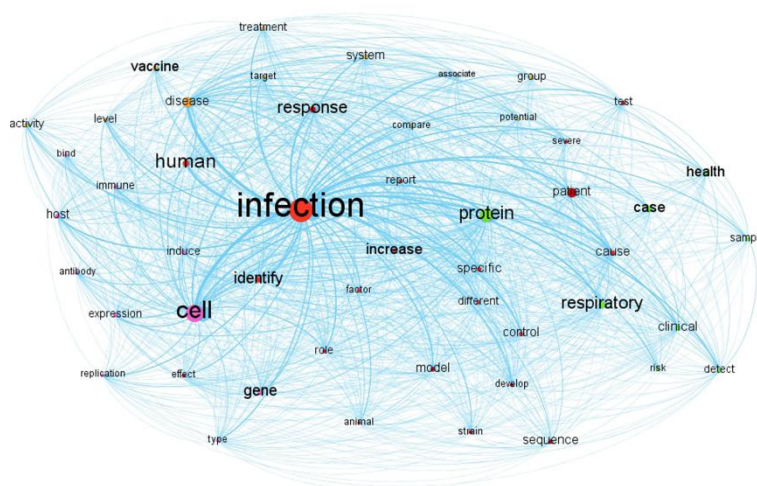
treatment
system
vaccine
target
associate
group
disease
test
response
activity
level
compare
potential
severe
bind
human
immune
report
patient
health
infection
host
protein
case
samp
induce
increase
cause
antibody
specific
identify
factor
different
respiratory
expression
cell
control
clinical
role
model
replication
effect
risk
detect
develop
gene
animal
strain
sequence
type